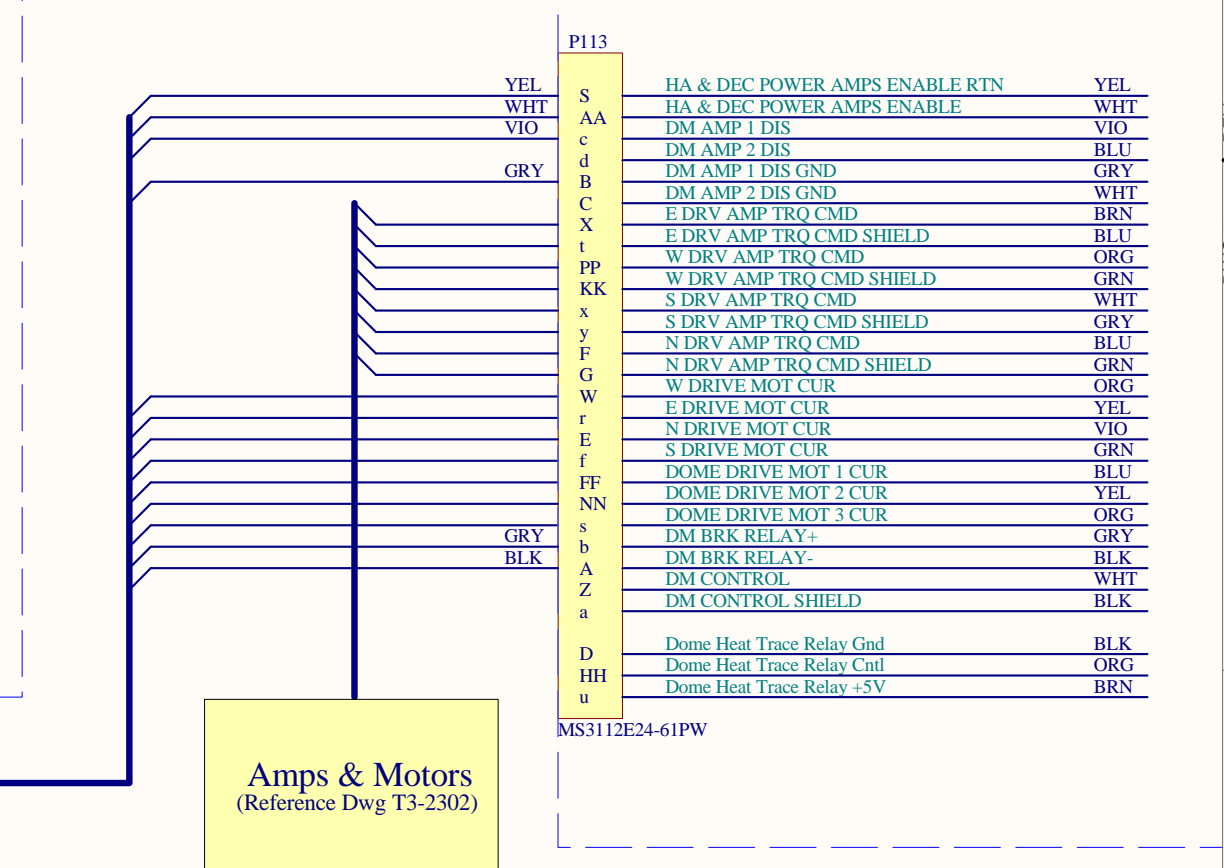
P113

YEL
WHT
VIO
GRY
GRY
BLK

S
AA
c
d
B
C
X
t
PP
KK
x
y
F
G
W
r
E
f
FF
NN
s
b
A
Z
a
D
HH
u

| Signal | Color |
|---|---|
| HA & DEC POWER AMPS ENABLE RTN | YEL |
| HA & DEC POWER AMPS ENABLE | WHT |
| DM AMP 1 DIS | VIO |
| DM AMP 2 DIS | BLU |
| DM AMP 1 DIS GND | GRY |
| DM AMP 2 DIS GND | WHT |
| E DRV AMP TRQ CMD | BRN |
| E DRV AMP TRQ CMD SHIELD | BLU |
| W DRV AMP TRQ CMD | ORG |
| W DRV AMP TRQ CMD SHIELD | GRN |
| S DRV AMP TRQ CMD | WHT |
| S DRV AMP TRQ CMD SHIELD | GRY |
| N DRV AMP TRQ CMD | BLU |
| N DRV AMP TRQ CMD SHIELD | GRN |
| W DRIVE MOT CUR | ORG |
| E DRIVE MOT CUR | YEL |
| N DRIVE MOT CUR | VIO |
| S DRIVE MOT CUR | GRN |
| DOME DRIVE MOT 1 CUR | BLU |
| DOME DRIVE MOT 2 CUR | YEL |
| DOME DRIVE MOT 3 CUR | ORG |
| DM BRK RELAY+ | GRY |
| DM BRK RELAY- | BLK |
| DM CONTROL | WHT |
| DM CONTROL SHIELD | BLK |
| Dome Heat Trace Relay Gnd | BLK |
| Dome Heat Trace Relay Cntl | ORG |
| Dome Heat Trace Relay +5V | BRN |

MS3112E24-61PW

Amps & Motors
(Reference Dwg T3-2302)